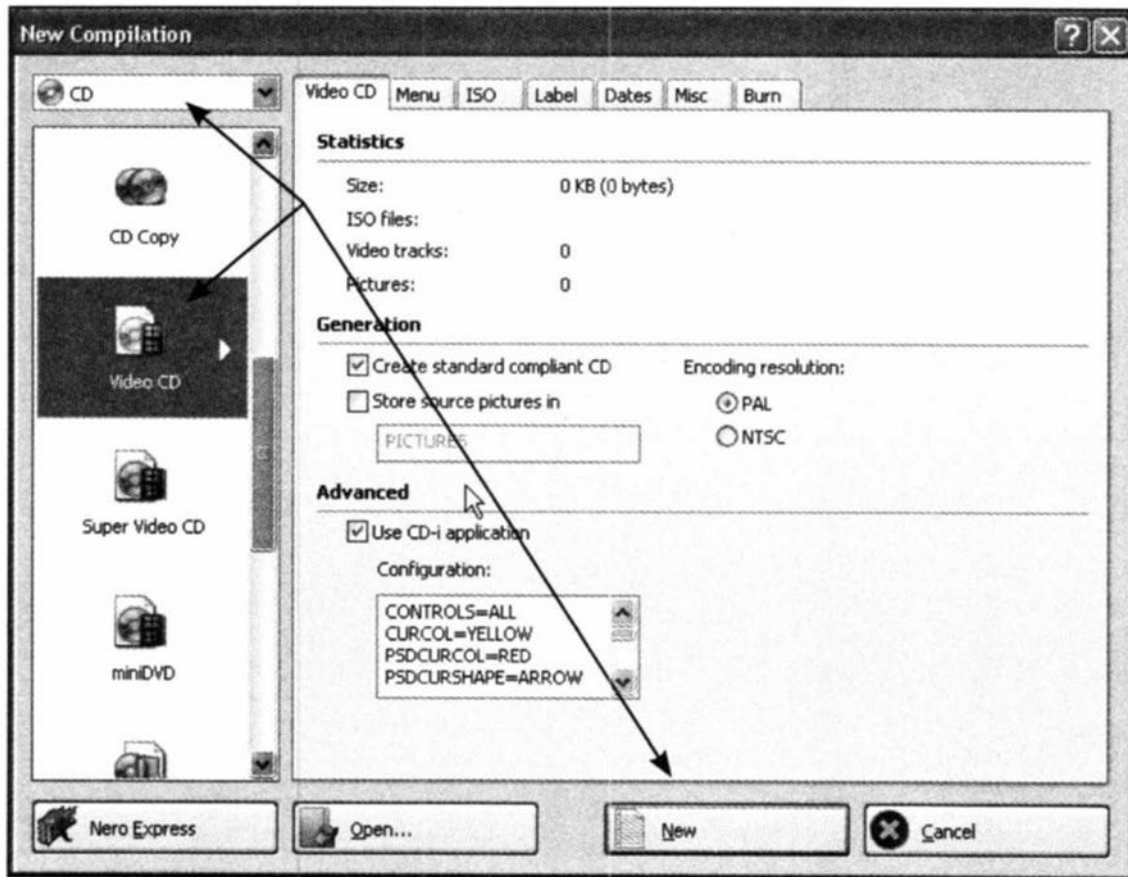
New Compilation

CD

CD Copy

Video CD

Super Video CD

miniDVD

Video CD | Menu | ISO | Label | Dates | Misc | Burn

Statistics

Size: 0 KB (0 bytes)

ISO files:

Video tracks: 0

Pictures: 0

Generation

Create standard compliant CD

Store source pictures in

PICTURES

Encoding resolution:

PAL

NTSC

Advanced

Use CD-i application

Configuration:

CONTROLS=ALL
CURCOL=YELLOW
PSDCURCOL=RED
PSDCURSHAPE=ARROW

Nero Express

Open...

New

Cancel